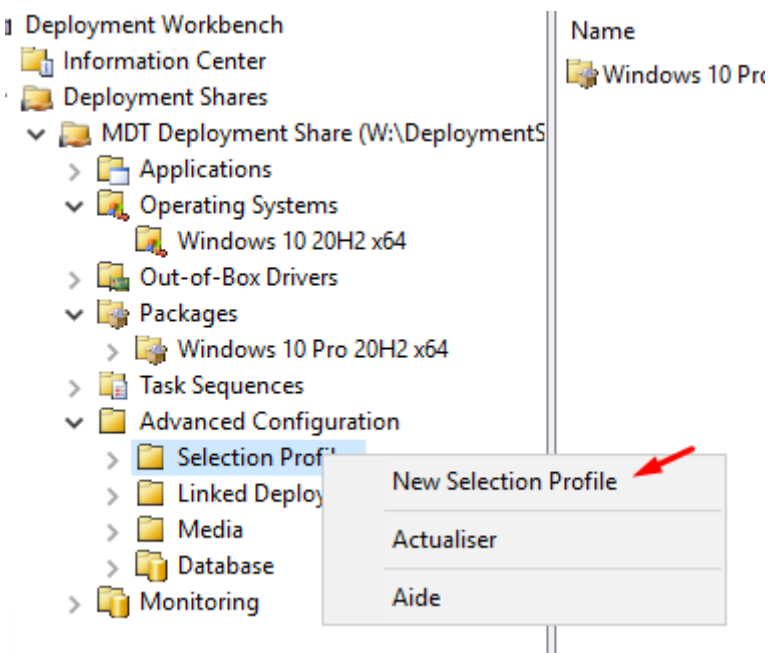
Deployment Workbench
Information Center
Deployment Shares
MDT Deployment Share (W:\DeploymentS
Applications
Operating Systems
Windows 10 20H2 x64
Out-of-Box Drivers
Packages
Windows 10 Pro 20H2 x64
Task Sequences
Advanced Configuration
Selection Profi
Linked Deploy
Media
Database
Monitoring

Name
Windows 10 Pro

New Selection Profile
Actualiser
Aide